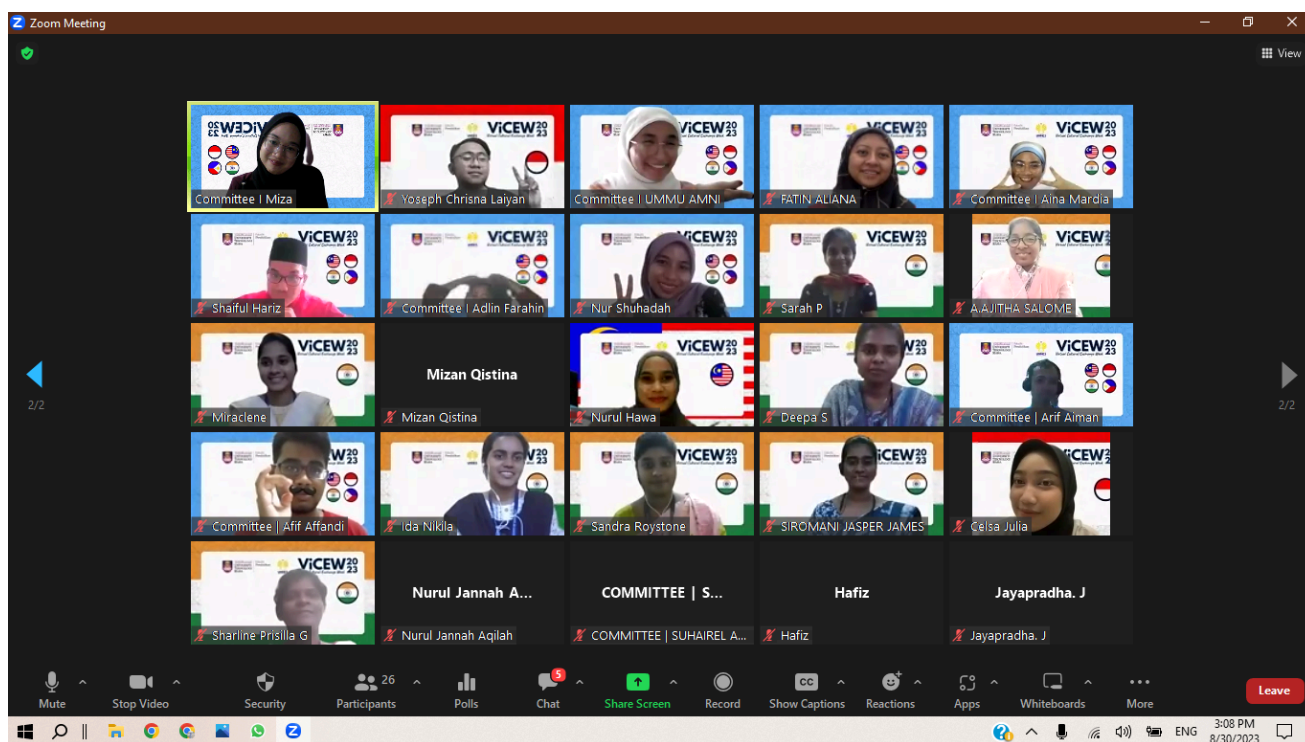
Zoom Meeting

View

2/2

2/2

Committee I Miza

Yoseph Chrisna Laiyan

Committee I UMMU AMNI

FATIN ALIANA

Committee I Aina Mardia

Shaiful Hariz

Committee I Adlin Farahin

Nur Shuhadah

Sarah P

A.AJITHA SALOME

Miraclene

Mizan Qistina

Mizan Qistina

Nurul Hawa

Deepa S

Committee I Arif Aiman

Committee | Afif Affandi

ida Nikila

Sandra Roystone

SIROMANI JASPER JAMES

Celsa Julia

Sharline Prisilla G

Nurul Jannah A...

Nurul Jannah Aqilah

COMMITTEE | S...

COMMITTEE | SUHAIREL A...

Hafiz

Hafiz

Jayapradha. J

Jayapradha. J

ViCEW 2023

Mute

Stop Video

Security

26

Participants

Polls

5

Chat

Share Screen

Record

CC

Show Captions

Reactions

Apps

Whiteboards

More

Leave

ENG

3:08 PM

8/30/2023